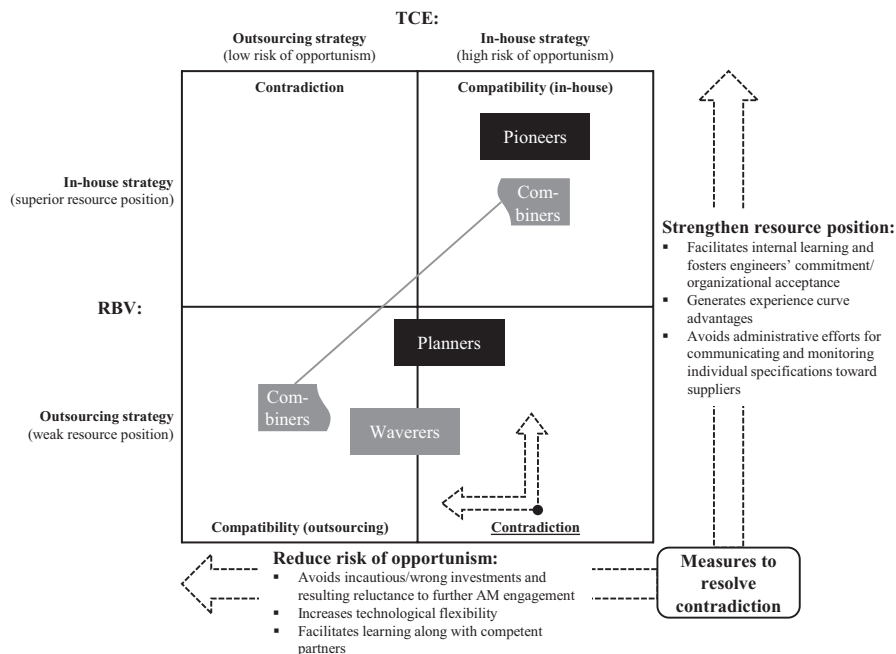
TCE:

Outsourcing strategy
(low risk of opportunism)

In-house strategy
(high risk of opportunism)

Contradiction

Compatibility (in-house)

Pioneers

In-house strategy
(superior resource position)

Combiners

Strengthen resource position:
▪ Facilitates internal learning and fosters engineers' commitment/ organizational acceptance
▪ Generates experience curve advantages
▪ Avoids administrative efforts for communicating and monitoring individual specifications toward suppliers

RBV:

Planners

Outsourcing strategy
(weak resource position)

Combiners

Waverers

Compatibility (outsourcing)

Contradiction

Reduce risk of opportunism:
▪ Avoids incautious/wrong investments and resulting reluctance to further AM engagement
▪ Increases technological flexibility
▪ Facilitates learning along with competent partners

Measures to resolve contradiction